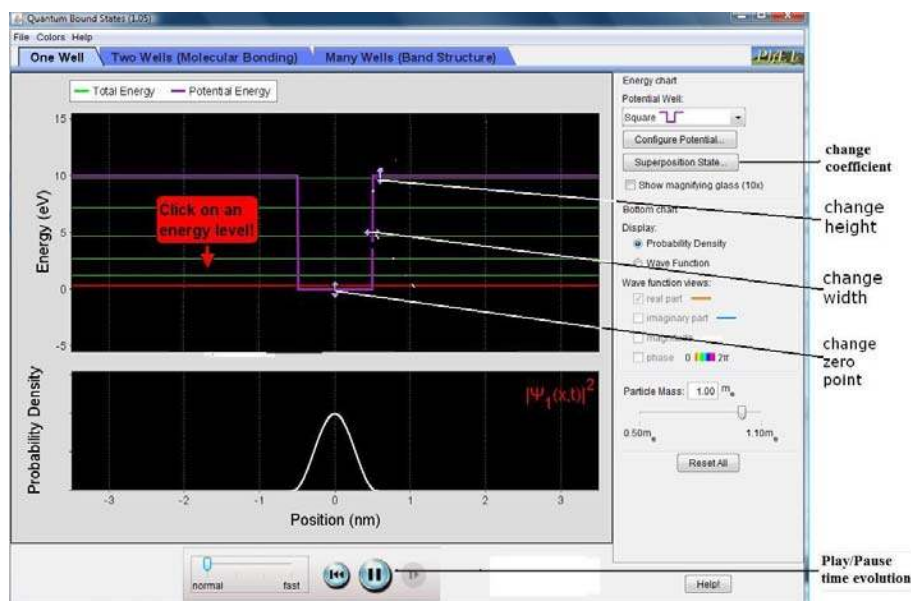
Quantum Bound States (1.05)
File Colors Help
One Well | Two Wells (Molecular Bonding) | Many Wells (Band Structure)
PhET

— Total Energy — Potential Energy

Energy (eV)
15
10
5
0
-5

Click on an energy level!

Probability Density
$|\Psi_1(x,t)|^2$
-3 -2 -1 0 1 2 3
Position (nm)

Energy chart
Potential Well:
Square
Configure Potential...
Superposition State...
Show magnifying glass (10x)
Bottom chart
Display:
Probability Density
Wave Function
Wave function views:
real part
imaginary part
magnitude
phase 0 2π
Particle Mass: 1.00 $m_e$
$0.50m_e$ $1.10m_e$
Reset All

normal fast
Help!

change coefficient
change height
change width
change zero point
Play/Pause time evolution